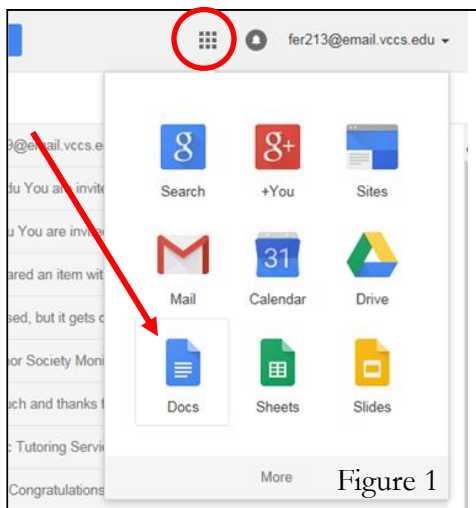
fer213@email.vccs.edu

9@email.vccs.e
du You are invite
u You are invite
ared an item wit
sed, but it gets c
nor Society Moni
uch and thanks f
c Tutoring Servi
Congratulations

8
Search

g+
+You

Sites

Mail

31
Calendar

Drive

Docs

Sheets

Slides

More

Figure 1